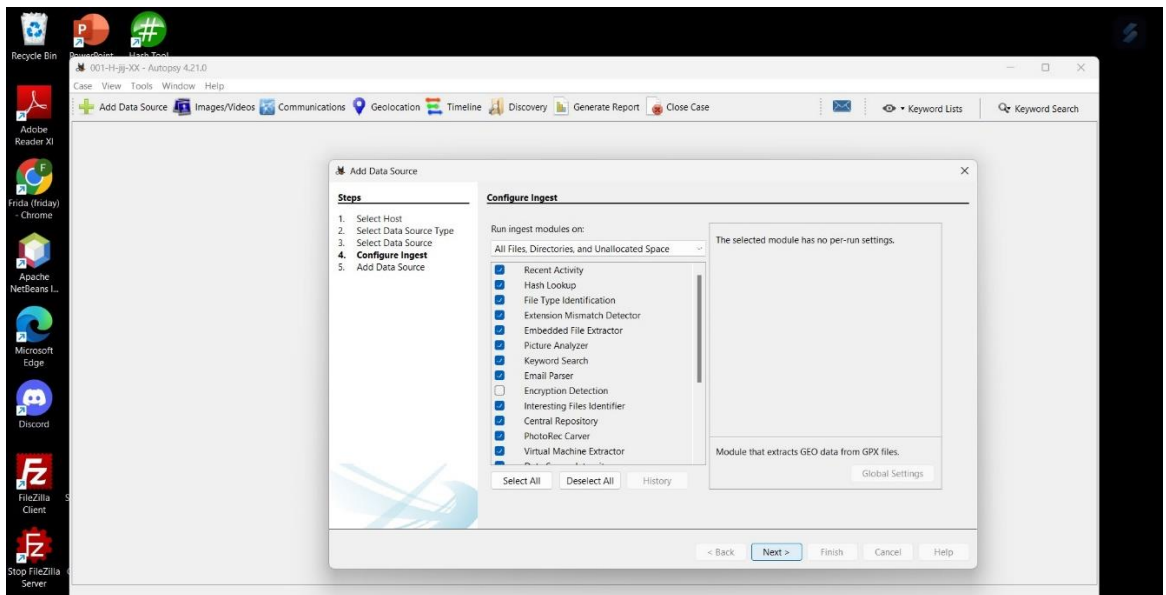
Recycle Bin
PowerPoint
Hash Tool
Adobe Reader XI
Frida (friday) - Chrome
Apache NetBeans I...
Microsoft Edge
Discord
FileZilla Client
Stop FileZilla Server

001-H-jjj-XX - Autopsy 4.21.0
Case View Tools Window Help
Add Data Source Images/Videos Communications Geolocation Timeline Discovery Generate Report Close Case
Keyword Lists
Keyword Search

Add Data Source
Steps
1. Select Host
2. Select Data Source Type
3. Select Data Source
4. Configure Ingest
5. Add Data Source

Configure Ingest
Run ingest modules on:
All Files, Directories, and Unallocated Space
Recent Activity
Hash Lookup
File Type Identification
Extension Mismatch Detector
Embedded File Extractor
Picture Analyzer
Keyword Search
Email Parser
Encryption Detection
Interesting Files Identifier
Central Repository
PhotoRec Carver
Virtual Machine Extractor
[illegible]
Select All
Deselect All
History

The selected module has no per-run settings.

Module that extracts GEO data from GPX files.
Global Settings

< Back
Next >
Finish
Cancel
Help